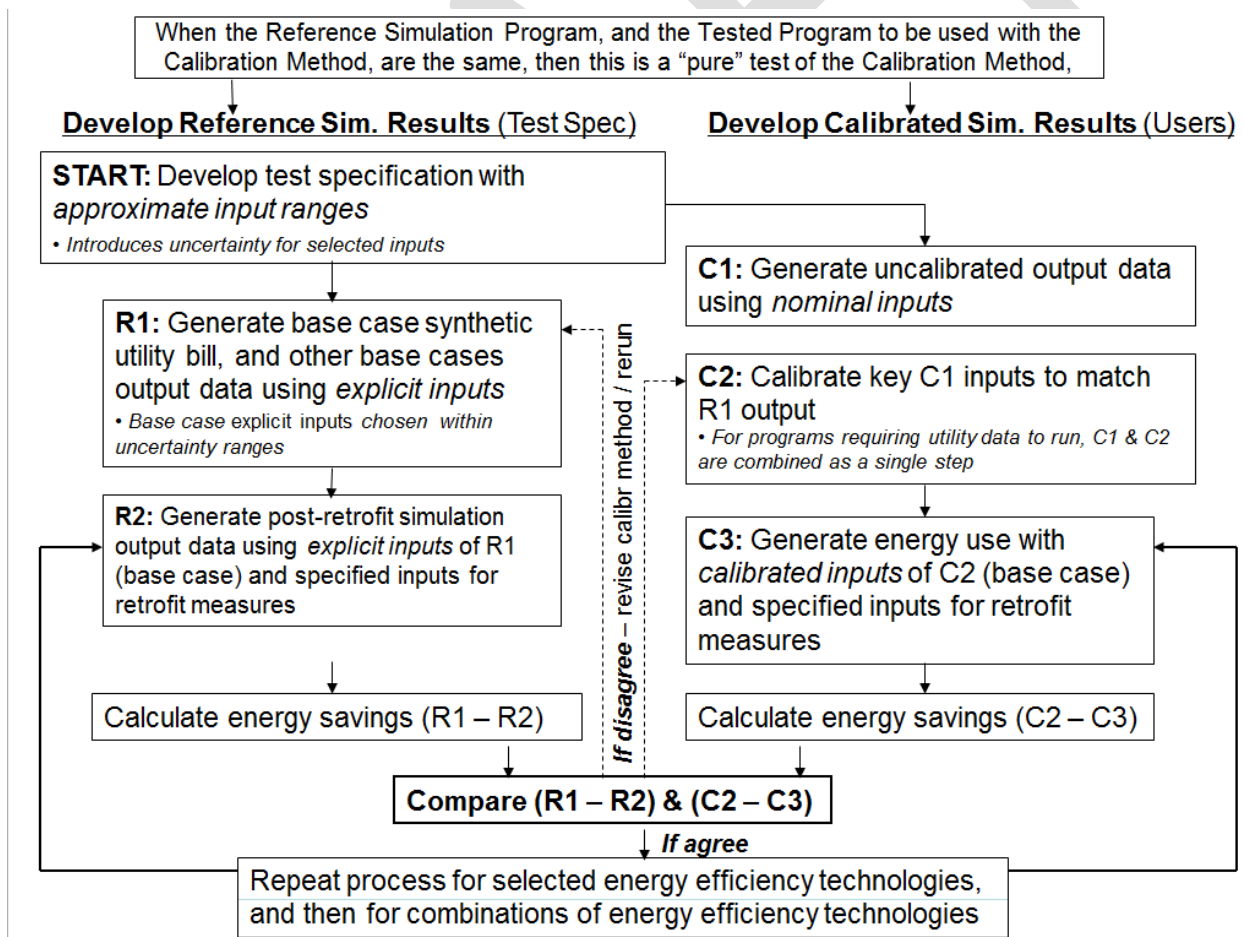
When the Reference Simulation Program, and the Tested Program to be used with the Calibration Method, are the same, then this is a "pure" test of the Calibration Method,

Develop Reference Sim. Results (Test Spec)

Develop Calibrated Sim. Results (Users)

START: Develop test specification with *approximate input ranges*
• *Introduces uncertainty for selected inputs*

C1: Generate uncalibrated output data using *nominal inputs*

R1: Generate base case synthetic utility bill, and other base cases output data using *explicit inputs*
• *Base case* explicit inputs *chosen within uncertainty ranges*

C2: Calibrate key C1 inputs to match R1 output
• *For programs requiring utility data to run, C1 & C2 are combined as a single step*

R2: Generate post-retrofit simulation output data using *explicit inputs* of R1 (base case) and specified inputs for retrofit measures

C3: Generate energy use with *calibrated inputs* of C2 (base case) and specified inputs for retrofit measures

*If disagree* – revise calibr method / rerun

Calculate energy savings (R1 – R2)

Calculate energy savings (C2 – C3)

Compare (R1 – R2) & (C2 – C3)

*If agree*

Repeat process for selected energy efficiency technologies, and then for combinations of energy efficiency technologies